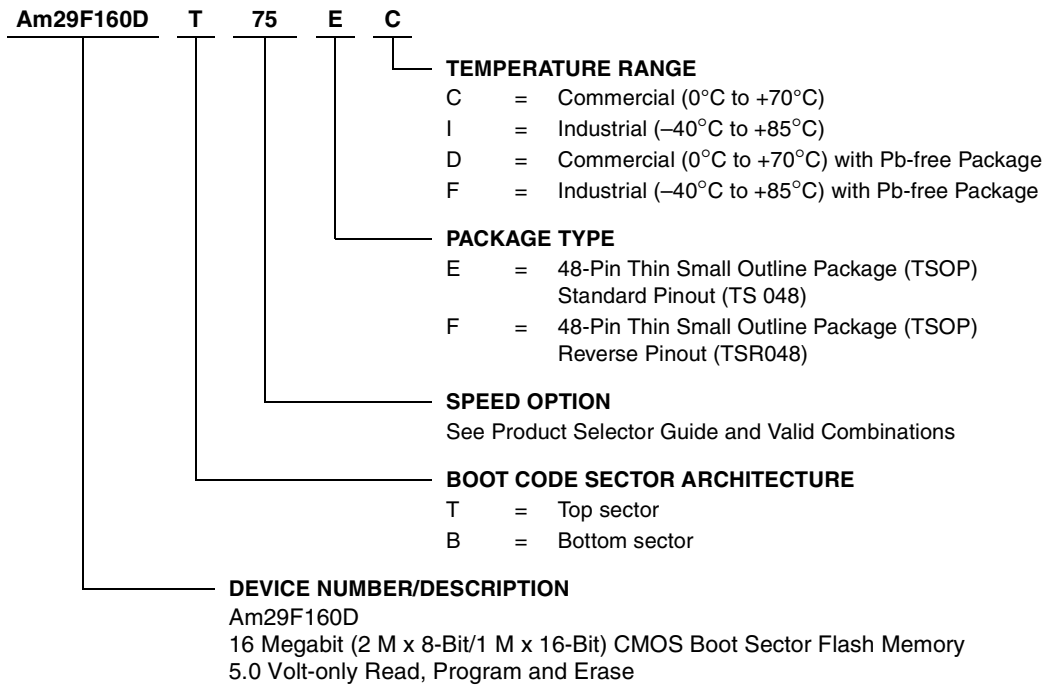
Am29F160D T 75 E C

TEMPERATURE RANGE
C = Commercial (0°C to +70°C)
I = Industrial (–40°C to +85°C)
D = Commercial (0°C to +70°C) with Pb-free Package
F = Industrial (–40°C to +85°C) with Pb-free Package

PACKAGE TYPE
E = 48-Pin Thin Small Outline Package (TSOP) Standard Pinout (TS 048)
F = 48-Pin Thin Small Outline Package (TSOP) Reverse Pinout (TSR048)

SPEED OPTION
See Product Selector Guide and Valid Combinations

BOOT CODE SECTOR ARCHITECTURE
T = Top sector
B = Bottom sector

DEVICE NUMBER/DESCRIPTION
Am29F160D
16 Megabit (2 M x 8-Bit/1 M x 16-Bit) CMOS Boot Sector Flash Memory
5.0 Volt-only Read, Program and Erase